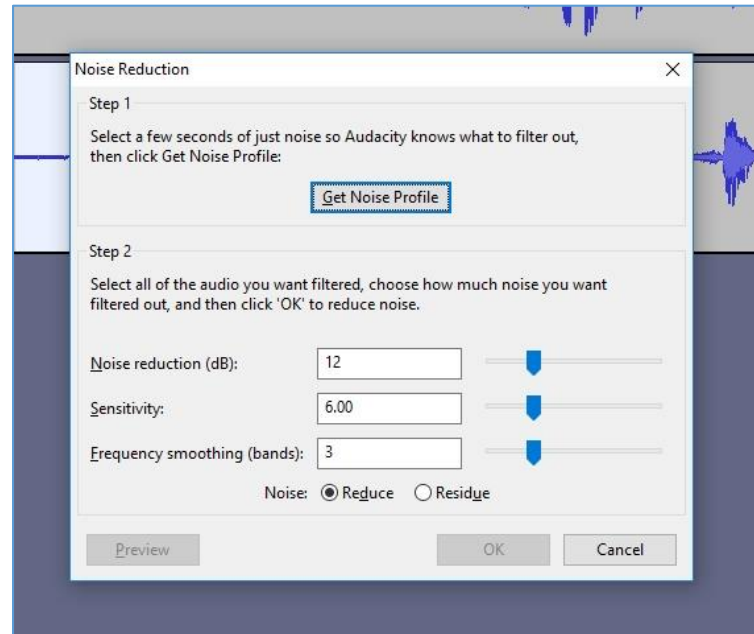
Noise Reduction

×

Step 1

Select a few seconds of just noise so Audacity knows what to filter out, then click Get Noise Profile:

Get Noise Profile

Step 2

Select all of the audio you want filtered, choose how much noise you want filtered out, and then click 'OK' to reduce noise.

Noise reduction (dB): 12

Sensitivity: 6.00

Frequency smoothing (bands): 3

Noise: Reduce Residue

Preview

OK

Cancel